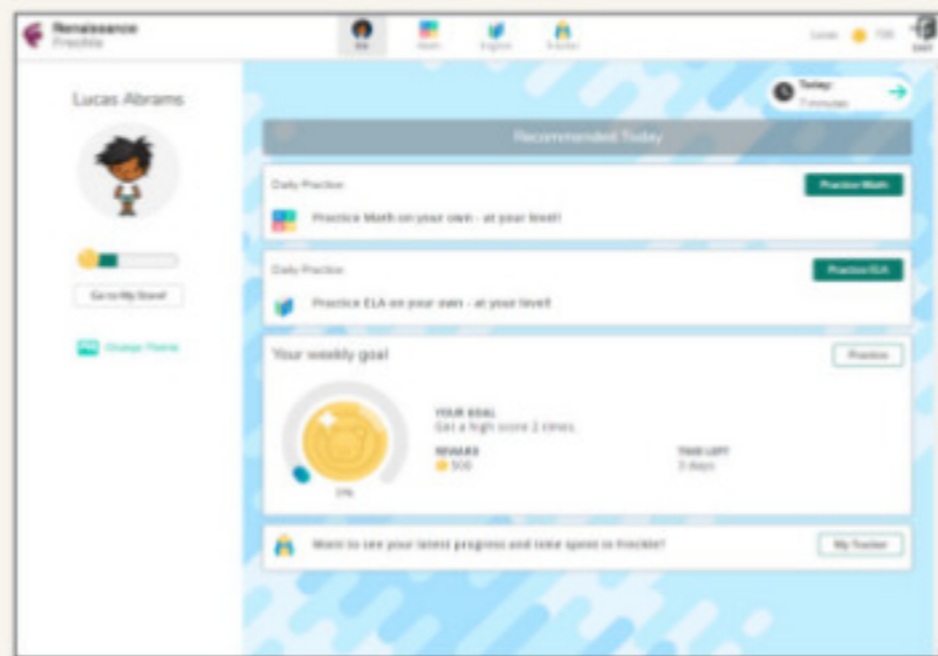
Renaissance
Freckle

Me Math English Tracker

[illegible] 700 EXIT

Lucas Abrams

Go to My Store!

Change Theme

Today
7 minutes

Recommended Today

Daily Practice
Practice Math
Practice Math on your own - at your level!

Daily Practice
Practice ELA
Practice ELA on your own - at your level!

Your weekly goal
Practice

YOUR GOAL
Get a high score 2 times.

REWARD
500

TIME LEFT
3 days

0%

Want to see your latest progress and time spent in Freckle?
My Tracker